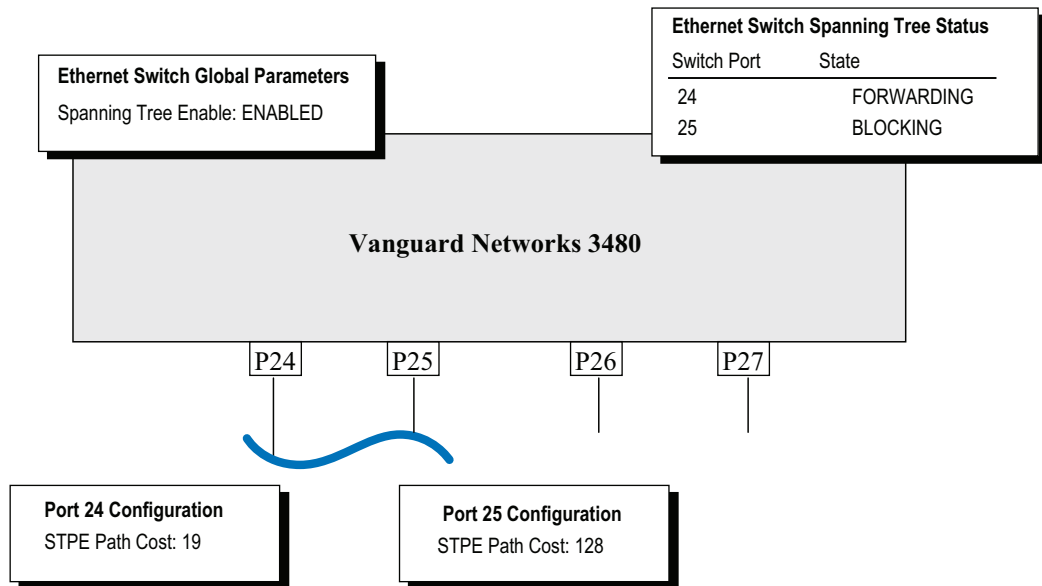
Ethernet Switch Global Parameters
Spanning Tree Enable: ENABLED

Ethernet Switch Spanning Tree Status

| Switch Port | State |
|---|---|
| 24 | FORWARDING |
| 25 | BLOCKING |

Vanguard Networks 3480

P24
P25
P26
P27

Port 24 Configuration
STPE Path Cost: 19

Port 25 Configuration
STPE Path Cost: 128